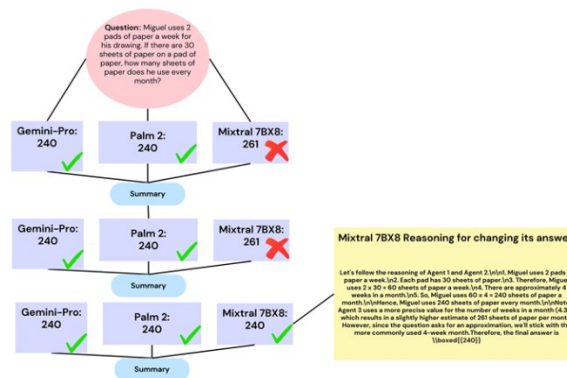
**Question:** Miguel uses 2 pads of paper a week for his drawing. If there are 30 sheets of paper on a pad of paper, how many sheets of paper does he use every month?

Gemini-Pro: 240

Palm 2: 240

Mixtral 7BX8: 261

Summary

Gemini-Pro: 240

Palm 2: 240

Mixtral 7BX8: 261

Summary

Gemini-Pro: 240

Palm 2: 240

Mixtral 7BX8: 240

Summary

Mixtral 7BX8 Reasoning for changing its answe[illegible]

Let's follow the reasoning of Agent 1 and Agent 2.\n\n1. Miguel uses 2 pads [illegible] paper a week.\n2. Each pad has 30 sheets of paper.\n3. Therefore, Migue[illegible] uses 2 × 30 = 60 sheets of paper a week.\n4. There are approximately 4 weeks in a month.\n5. So, Miguel uses 60 × 4 = 240 sheets of paper a month.\n\nHence, Miguel uses 240 sheets of paper every month.\n\nNot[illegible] Agent 3 uses a more precise value for the number of weeks in a month (4.3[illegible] which results in a slightly higher estimate of 261 sheets of paper per mont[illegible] However, since the question asks for an approximation, we'll stick with th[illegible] more commonly used 4-week month.Therefore, the final answer is \\boxed{{240}}